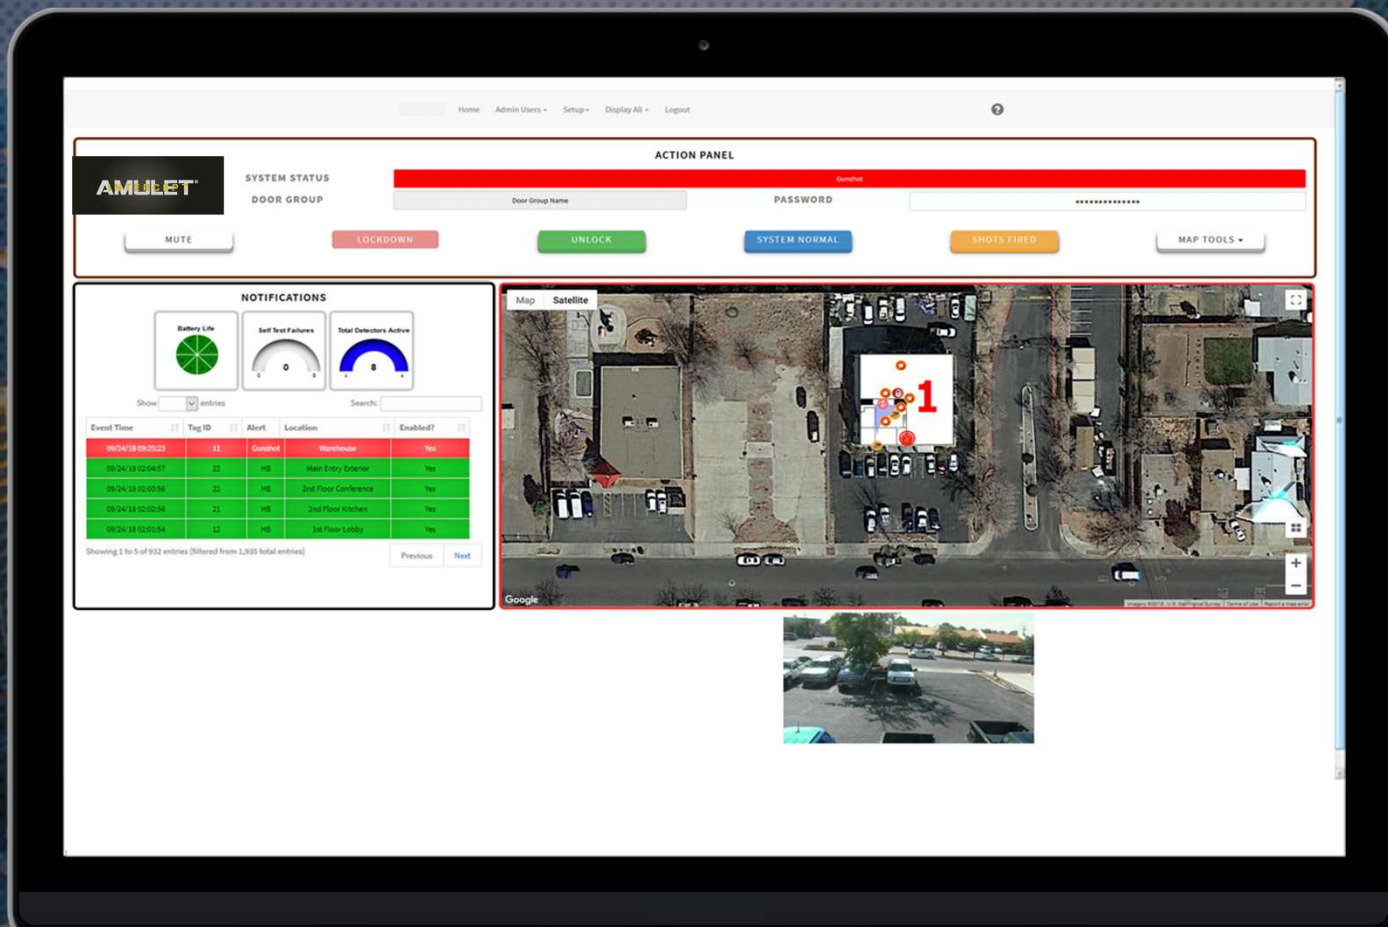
Home Admin Users ▾ Setup ▾ Display All ▾ Logout

ACTION PANEL

AMULET

SYSTEM STATUS
Gunshot

DOOR GROUP
Door Group Name

PASSWORD
••••••••••••••

MUTE
LOCKDOWN
UNLOCK
SYSTEM NORMAL
SHOTS FIRED
MAP TOOLS ▾

NOTIFICATIONS

Battery Life
Self Test Failures
0
Total Detectors Active
8

Show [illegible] entries
Search:

| Event Time | Tag ID | Alert | Location | Enabled? |
|---|---|---|---|---|
| 09/24/18 09:25:23 | 11 | Gunshot | Warehouse | Yes |
| 09/24/18 02:04:57 | 23 | HB | Main Entry Exterior | Yes |
| 09/24/18 02:03:56 | 22 | HB | 2nd Floor Conference | Yes |
| 09/24/18 02:02:56 | 21 | HB | 2nd Floor Kitchen | Yes |
| 09/24/18 02:01:54 | 12 | HB | 1st Floor Lobby | Yes |

Showing 1 to 5 of 932 entries (filtered from 1,935 total entries)
Previous Next

Map Satellite
1
Google
+
−